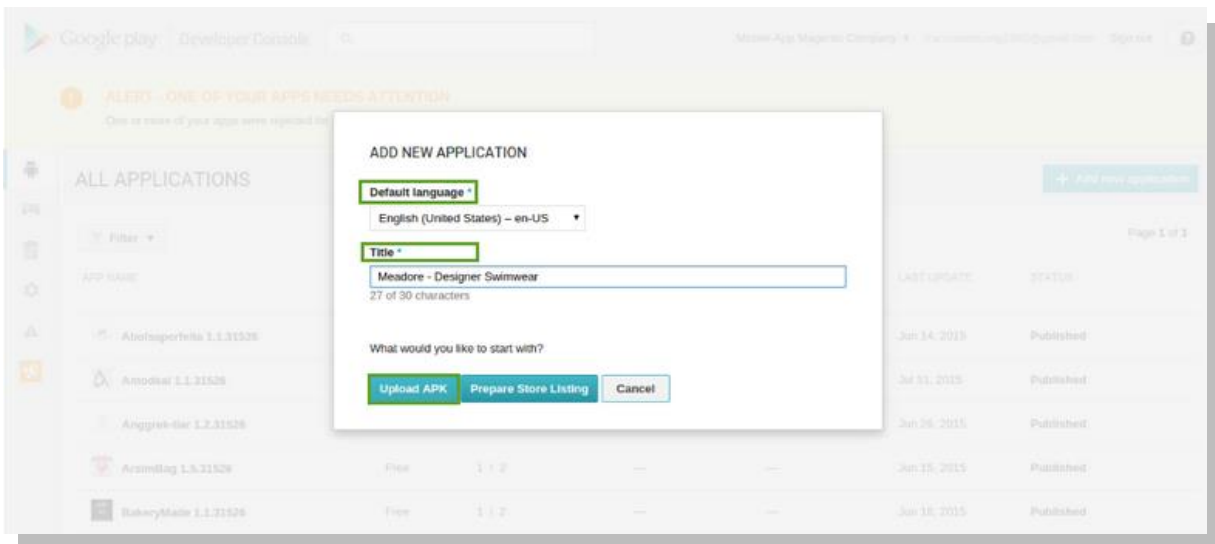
Google play Developer Console

Mobile App Magento Company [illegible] Sign out

ALERT - ONE OF YOUR APPS NEEDS ATTENTION

One or more of your apps were rejected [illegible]

ALL APPLICATIONS

+ Add new application

Filter

Page 1 of 1

APP NAME

LAST UPDATE

STATUS

Aboisaperfeita 1.1.31526

Jun 14, 2015

Published

Amodeal 1.1.31526

Jul 11, 2015

Published

Anggrek-liar 1.2.31526

Jun 26, 2015

Published

ArsimBag 1.5.31526

Free

1 | 2

—

—

Jun 15, 2015

Published

BakeryMade 1.1.31526

Free

1 | 2

—

—

Jun 16, 2015

Published

ADD NEW APPLICATION

Default language *

English (United States) – en-US

Title *

Meadore - Designer Swimwear

27 of 30 characters

What would you like to start with?

Upload APK

Prepare Store Listing

Cancel